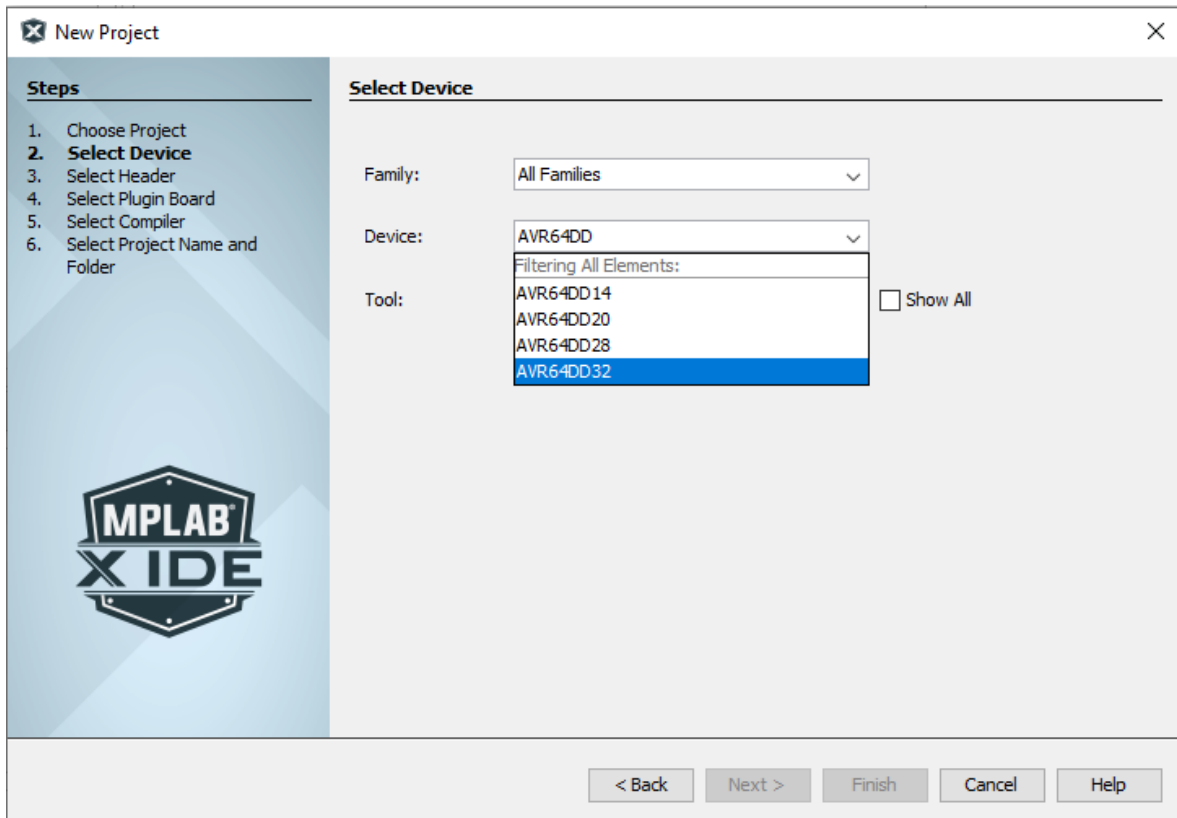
New Project

Steps

1. Choose Project
2. Select Device
3. Select Header
4. Select Plugin Board
5. Select Compiler
6. Select Project Name and Folder

MPLAB X IDE

Select Device

Family: All Families

Device: AVR64DD

Filtering All Elements:
AVR64DD14
AVR64DD20
AVR64DD28
AVR64DD32

Tool:

Show All

< Back Next > Finish Cancel Help